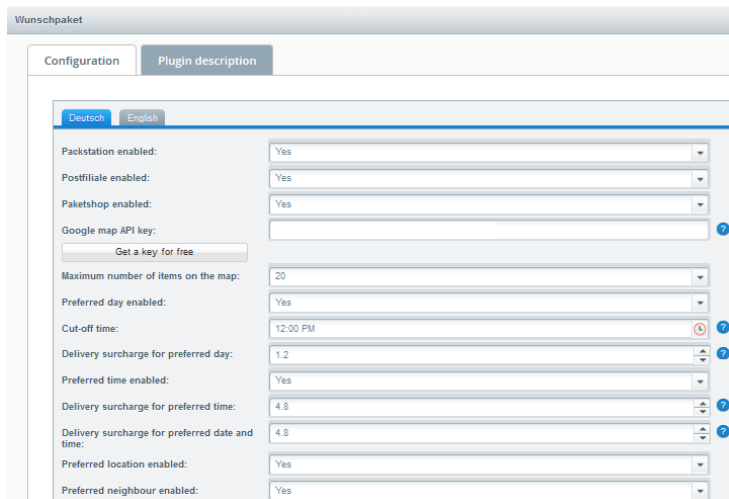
Wunschpaket

Configuration

Plugin description

Deutsch

English

| | |
|---|---|
| Packstation enabled: | Yes |
| Postfiliale enabled: | Yes |
| Paketshop enabled: | Yes |
| Google map API key: | |
| Get a key for free | |
| Maximum number of items on the map: | 20 |
| Preferred day enabled: | Yes |
| Cut-off time: | 12:00 PM |
| Delivery surcharge for preferred day: | 1.2 |
| Preferred time enabled: | Yes |
| Delivery surcharge for preferred time: | 4.8 |
| Delivery surcharge for preferred date and time: | 4.8 |
| Preferred location enabled: | Yes |
| Preferred neighbour enabled: | Yes |